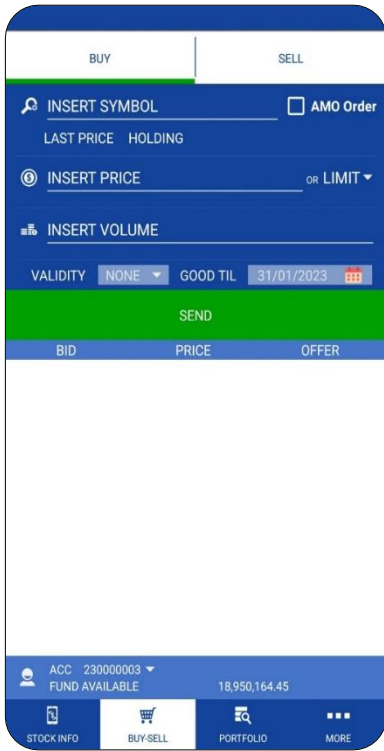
BUY
SELL

INSERT SYMBOL
AMO Order
LAST PRICE HOLDING

INSERT PRICE
OR LIMIT

INSERT VOLUME

VALIDITY NONE GOOD TIL 31/01/2023

SEND

| BID | PRICE | OFFER |
|---|---|---|

ACC 230000003
FUND AVAILABLE 18,950,164.45

STOCK INFO
BUY-SELL
PORTFOLIO
MORE